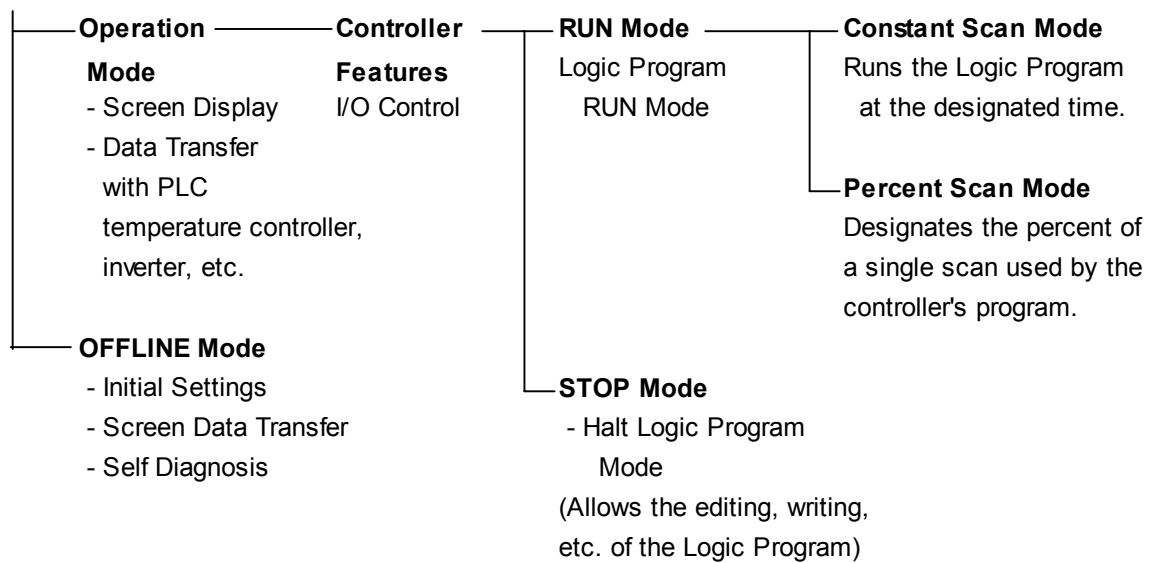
Operation Mode
- Screen Display
- Data Transfer with PLC temperature controller, inverter, etc.

Controller Features
I/O Control

RUN Mode
Logic Program RUN Mode

Constant Scan Mode
Runs the Logic Program at the designated time.

Percent Scan Mode
Designates the percent of a single scan used by the controller's program.

OFFLINE Mode
- Initial Settings
- Screen Data Transfer
- Self Diagnosis

STOP Mode
- Halt Logic Program Mode
(Allows the editing, writing, etc. of the Logic Program)